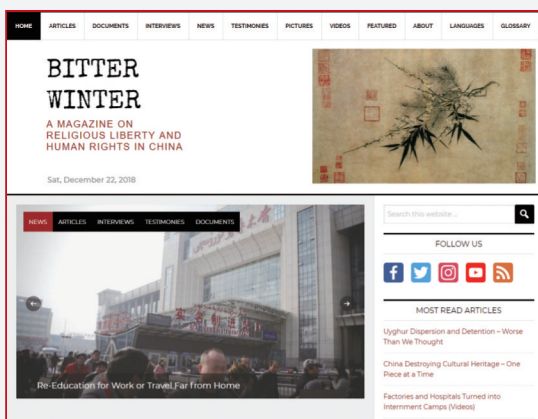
HOME ARTICLES DOCUMENTS INTERVIEWS NEWS TESTIMONIES PICTURES VIDEOS FEATURED ABOUT LANGUAGES GLOSSARY

BITTER WINTER

A MAGAZINE ON RELIGIOUS LIBERTY AND HUMAN RIGHTS IN CHINA

Sat, December 22, 2018

NEWS ARTICLES INTERVIEWS TESTIMONIES DOCUMENTS

Re-Education for Work or Travel Far from Home

Search this website...

FOLLOW US

MOST READ ARTICLES

Uyghur Dispersion and Detention – Worse Than We Thought

China Destroying Cultural Heritage – One Piece at a Time

Factories and Hospitals Turned into Internment Camps (Videos)